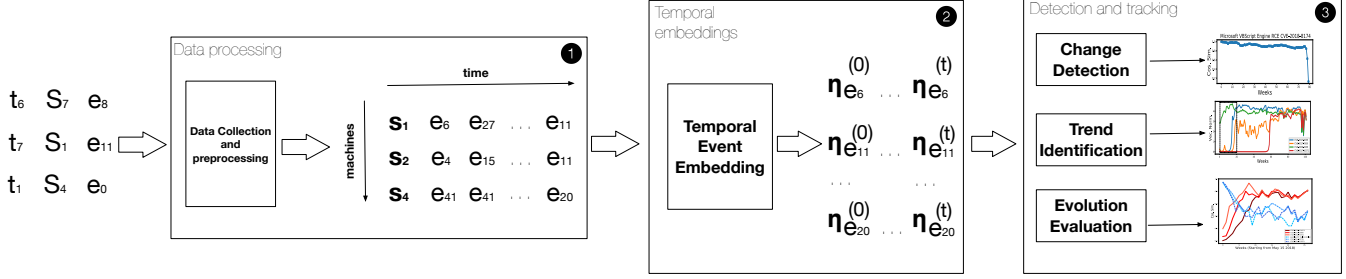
$t_6$ $S_7$ $e_8$

$t_7$ $S_1$ $e_{11}$

$t_1$ $S_4$ $e_0$

Data processing

1

Data Collection and preprocessing

time

machines

$s_1$ $e_6$ $e_{27}$ . . . $e_{11}$

$s_2$ $e_4$ $e_{15}$ . . . $e_{11}$

$s_4$ $e_{41}$ $e_{41}$ . . . $e_{20}$

Temporal embeddings

2

Temporal Event Embedding

$\eta^{(0)}_{e_6}$ . . . $\eta^{(t)}_{e_6}$

$\eta^{(0)}_{e_{11}}$ . . . $\eta^{(t)}_{e_{11}}$

. . . . . .

$\eta^{(0)}_{e_{20}}$ . . . $\eta^{(t)}_{e_{20}}$

Detection and tracking

3

Change Detection

Microsoft VBScript Engine RCE CVE-2018-8174

Weeks

Trend Identification

Weeks

Evolution Evaluation

Weeks Starting from May 21 2018